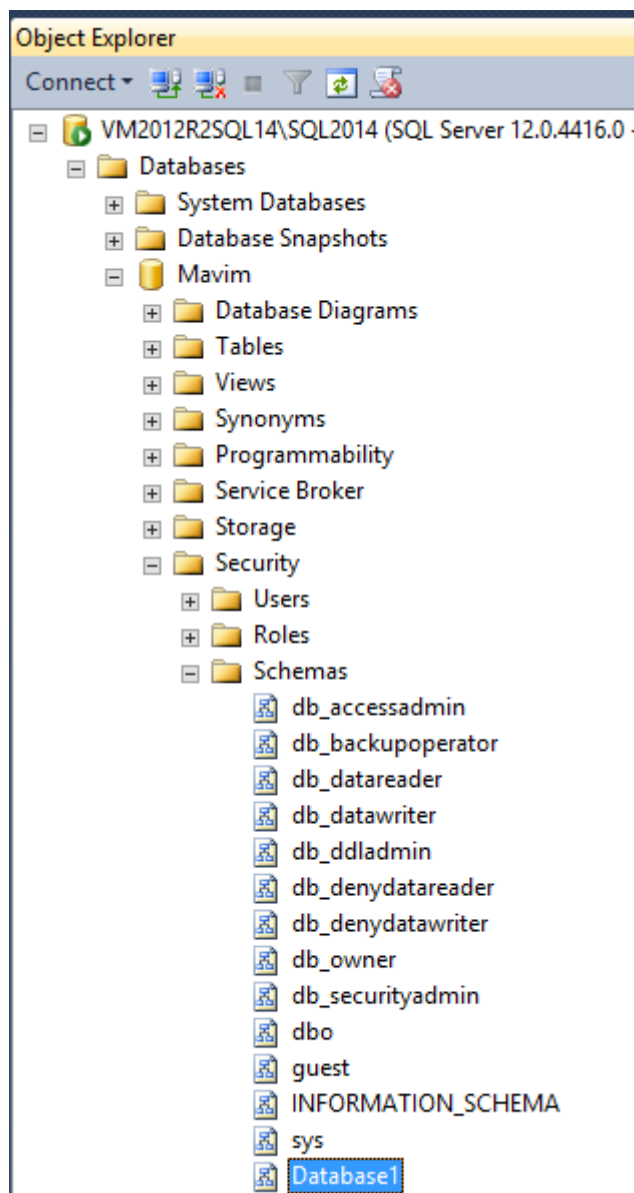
Object Explorer

Connect

VM2012R2SQL14\SQL2014 (SQL Server 12.0.4416.0 -

Databases

System Databases

Database Snapshots

Mavim

Database Diagrams

Tables

Views

Synonyms

Programmability

Service Broker

Storage

Security

Users

Roles

Schemas

db_accessadmin

db_backupoperator

db_datareader

db_datawriter

db_ddladmin

db_denydatareader

db_denydatawriter

db_owner

db_securityadmin

dbo

guest

INFORMATION_SCHEMA

sys

Database1